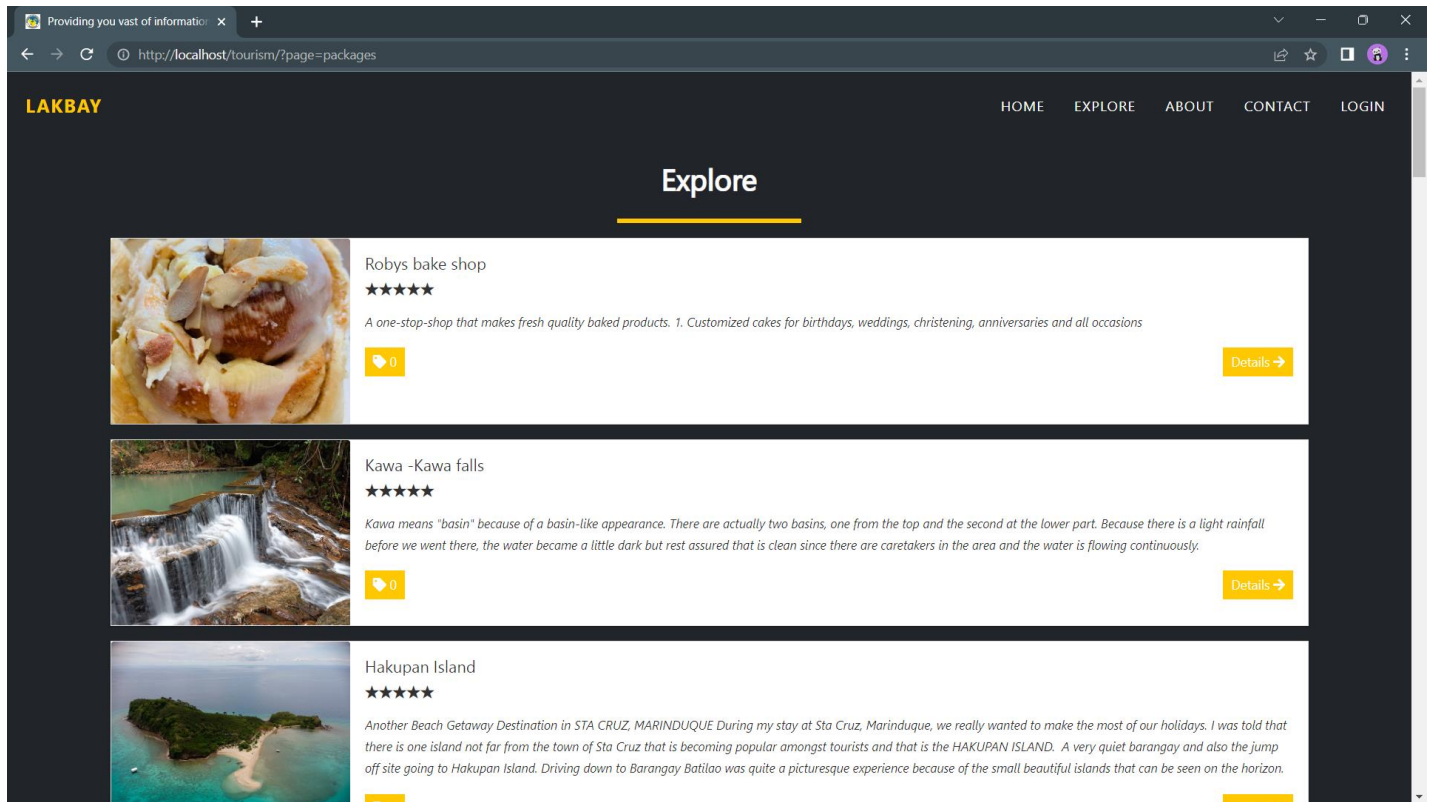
Providing you vast of information

http://localhost/tourism/?page=packages

LAKBAY

HOME EXPLORE ABOUT CONTACT LOGIN

Explore

Robys bake shop

★★★★★

A one-stop-shop that makes fresh quality baked products. 1. Customized cakes for birthdays, weddings, christening, anniversaries and all occasions

0

Details

Kawa -Kawa falls

★★★★★

Kawa means "basin" because of a basin-like appearance. There are actually two basins, one from the top and the second at the lower part. Because there is a light rainfall before we went there, the water became a little dark but rest assured that is clean since there are caretakers in the area and the water is flowing continuously.

0

Details

Hakupan Island

★★★★★

Another Beach Getaway Destination in STA CRUZ, MARINDUQUE During my stay at Sta Cruz, Marinduque, we really wanted to make the most of our holidays. I was told that there is one island not far from the town of Sta Cruz that is becoming popular amongst tourists and that is the HAKUPAN ISLAND. A very quiet barangay and also the jump off site going to Hakupan Island. Driving down to Barangay Batilao was quite a picturesque experience because of the small beautiful islands that can be seen on the horizon.